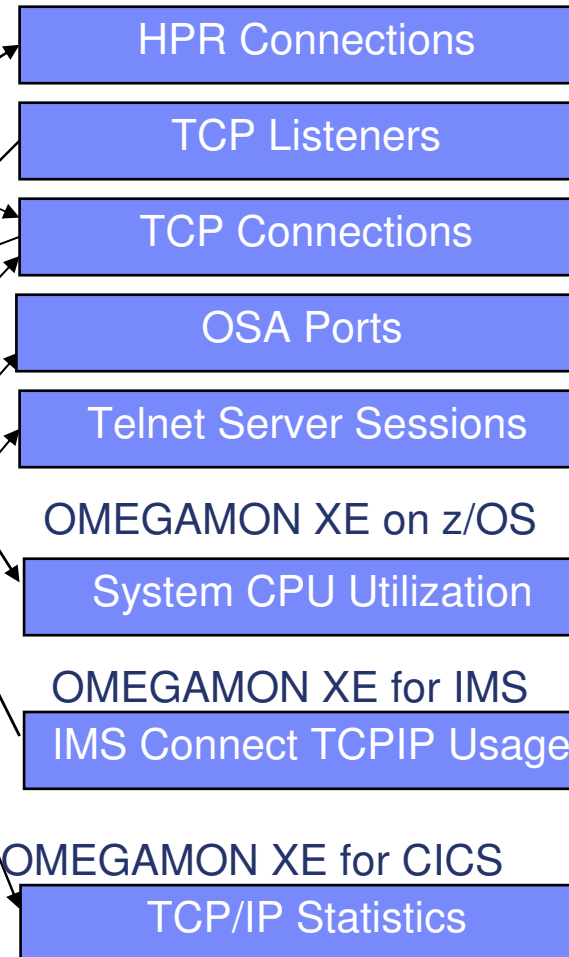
HPR Connections

TCP Listeners

TCP Connections

OSA Ports

Telnet Server Sessions

OMEGAMON XE on z/OS

System CPU Utilization

OMEGAMON XE for IMS

IMS Connect TCPIP Usage

OMEGAMON XE for CICS

TCP/IP Statistics